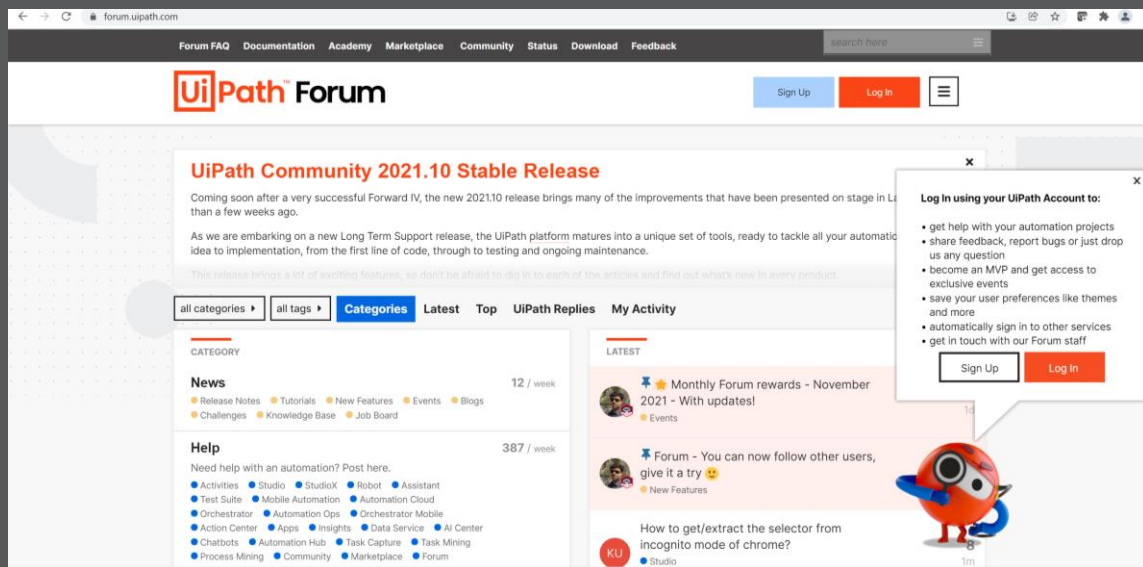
forum.uipath.com

Forum FAQ Documentation Academy Marketplace Community Status Download Feedback

search here

UiPath™ Forum

Sign Up Log In

UiPath Community 2021.10 Stable Release

Coming soon after a very successful Forward IV, the new 2021.10 release brings many of the improvements that have been presented on stage in L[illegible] than a few weeks ago.

As we are embarking on a new Long Term Support release, the UiPath platform matures into a unique set of tools, ready to tackle all your automatio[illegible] idea to implementation, from the first line of code, through to testing and ongoing maintenance.

This release brings a lot of exciting features, so don't be afraid to dig in to each of the articles and find out what's new in every product.

Log In using your UiPath Account to:

• get help with your automation projects
• share feedback, report bugs or just drop us any question
• become an MVP and get access to exclusive events
• save your user preferences like themes and more
• automatically sign in to other services
• get in touch with our Forum staff

Sign Up Log In

all categories ▸ all tags ▸ Categories Latest Top UiPath Replies My Activity

CATEGORY

News 12 / week
Release Notes Tutorials New Features Events Blogs Challenges Knowledge Base Job Board

Help 387 / week
Need help with an automation? Post here.
Activities Studio StudioX Robot Assistant Test Suite Mobile Automation Automation Cloud Orchestrator Automation Ops Orchestrator Mobile Action Center Apps Insights Data Service AI Center Chatbots Automation Hub Task Capture Task Mining Process Mining Community Marketplace Forum

LATEST

Monthly Forum rewards - November 2021 - With updates!
Events
1d

Forum - You can now follow other users, give it a try 🙂
New Features

How to get/extract the selector from incognito mode of chrome?
KU
Studio
8
1m